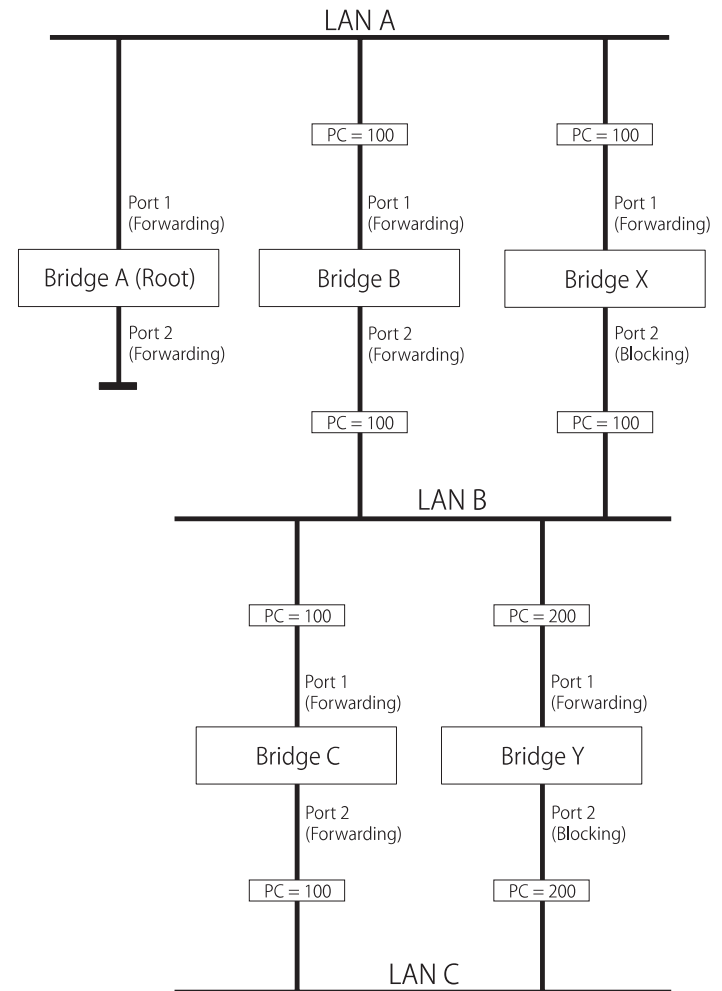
LAN A

PC = 100

PC = 100

Port 1
(Forwarding)

Port 1
(Forwarding)

Port 1
(Forwarding)

Bridge A (Root)

Bridge B

Bridge X

Port 2
(Forwarding)

Port 2
(Forwarding)

Port 2
(Blocking)

PC = 100

PC = 100

LAN B

PC = 100

PC = 200

Port 1
(Forwarding)

Port 1
(Forwarding)

Bridge C

Bridge Y

Port 2
(Forwarding)

Port 2
(Blocking)

PC = 100

PC = 200

LAN C